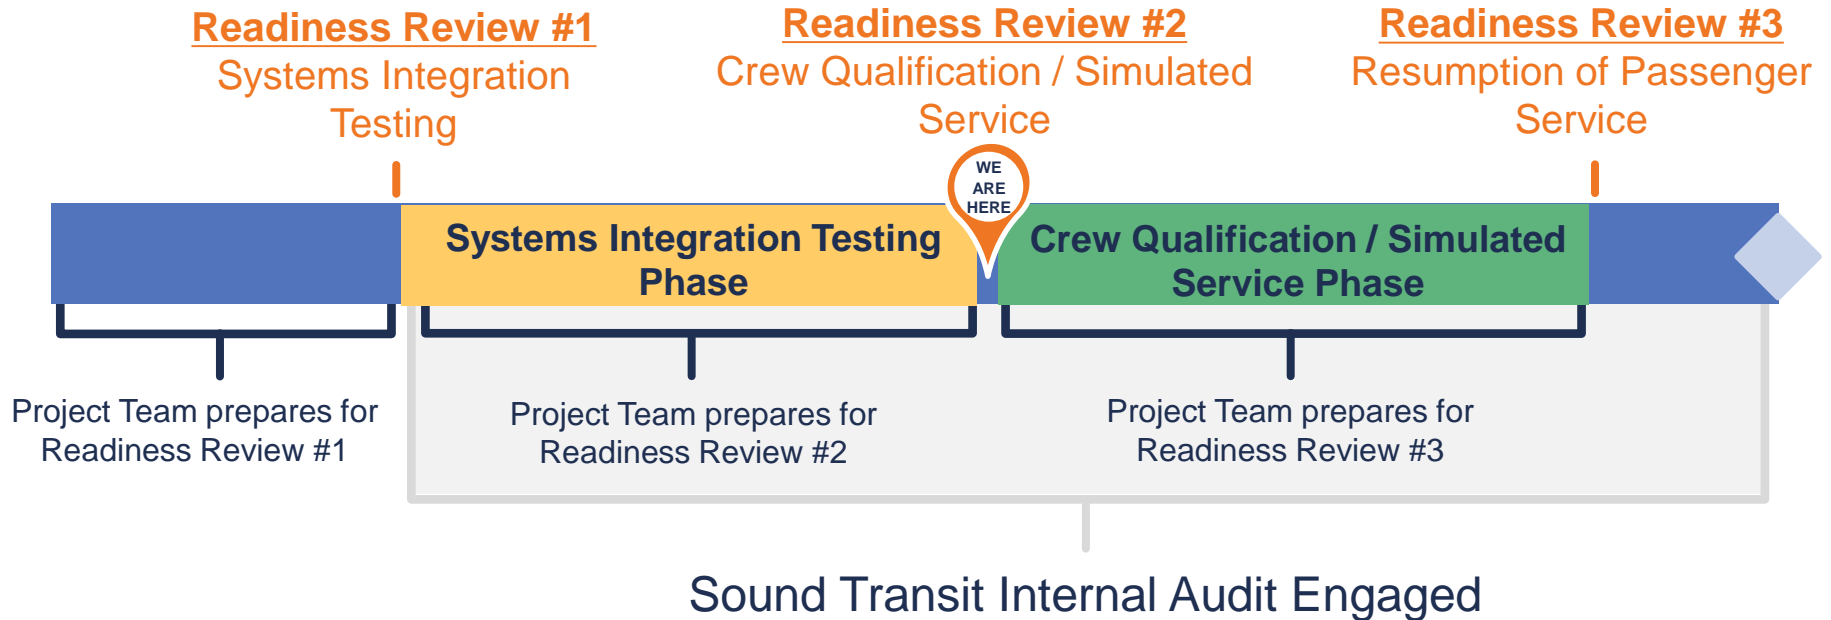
Readiness Review #1
Systems Integration Testing

Readiness Review #2
Crew Qualification / Simulated Service

Readiness Review #3
Resumption of Passenger Service

WE ARE HERE

Systems Integration Testing Phase

Crew Qualification / Simulated Service Phase

Project Team prepares for Readiness Review #1

Project Team prepares for Readiness Review #2

Project Team prepares for Readiness Review #3

Sound Transit Internal Audit Engaged